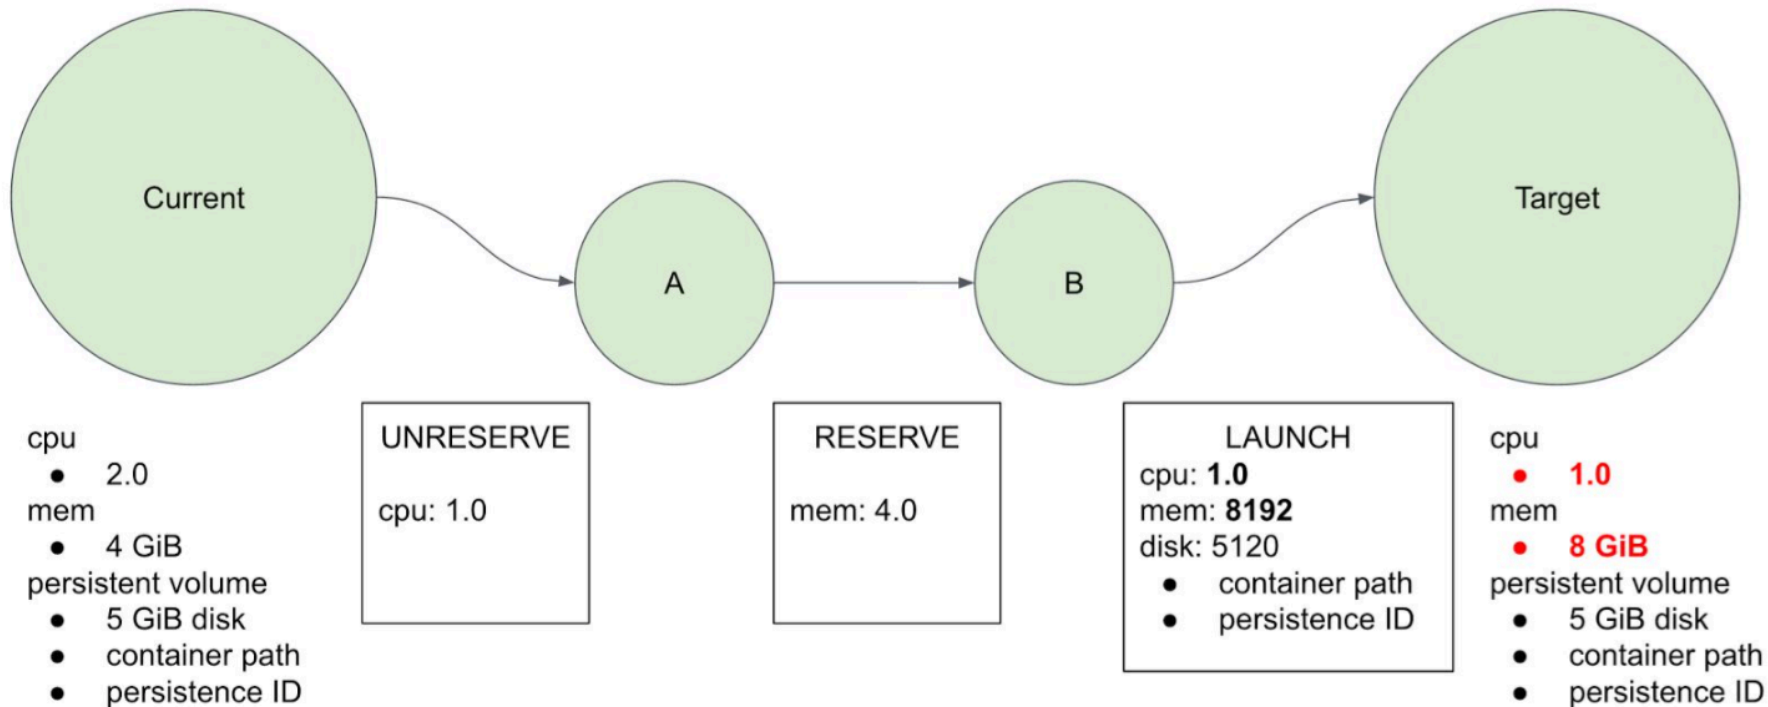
Current

A

B

Target

cpu
- 2.0

mem
- 4 GiB

persistent volume
- 5 GiB disk
- container path
- persistence ID

UNRESERVE

cpu: 1.0

RESERVE

mem: 4.0

LAUNCH
cpu: **1.0**
mem: **8192**
disk: 5120
- container path
- persistence ID

cpu
- **1.0**

mem
- **8 GiB**

persistent volume
- 5 GiB disk
- container path
- persistence ID